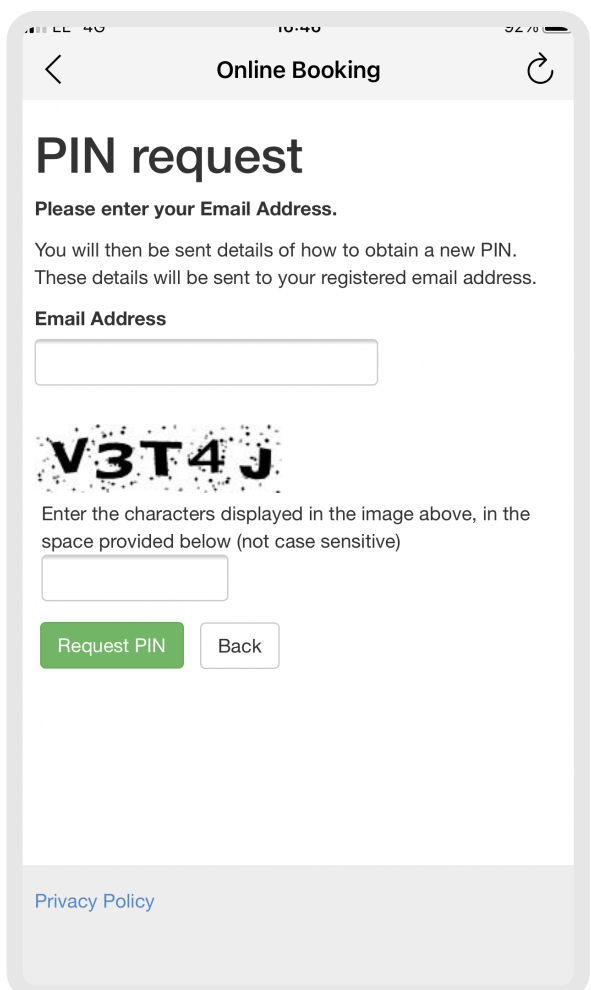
EE 4G 16:46 92%

Online Booking

PIN request

Please enter your Email Address.

You will then be sent details of how to obtain a new PIN. These details will be sent to your registered email address.

Email Address

V3T4J

Enter the characters displayed in the image above, in the space provided below (not case sensitive)

Request PIN Back

Privacy Policy